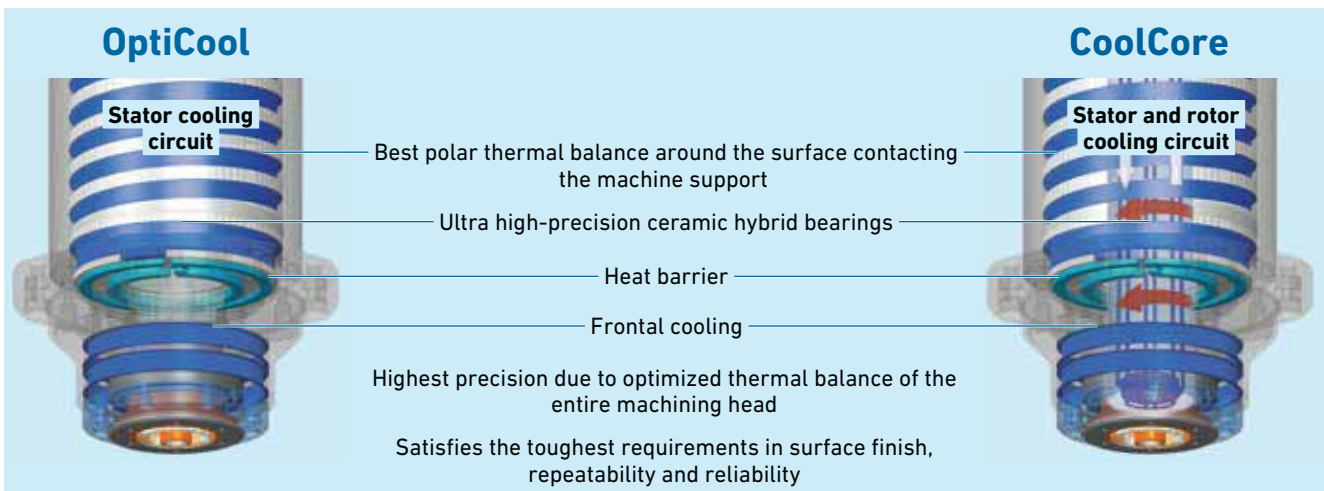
OptiCool

CoolCore

Stator cooling circuit

Stator and rotor cooling circuit

Best polar thermal balance around the surface contacting the machine support

Ultra high-precision ceramic hybrid bearings

Heat barrier

Frontal cooling

Highest precision due to optimized thermal balance of the entire machining head

Satisfies the toughest requirements in surface finish, repeatability and reliability